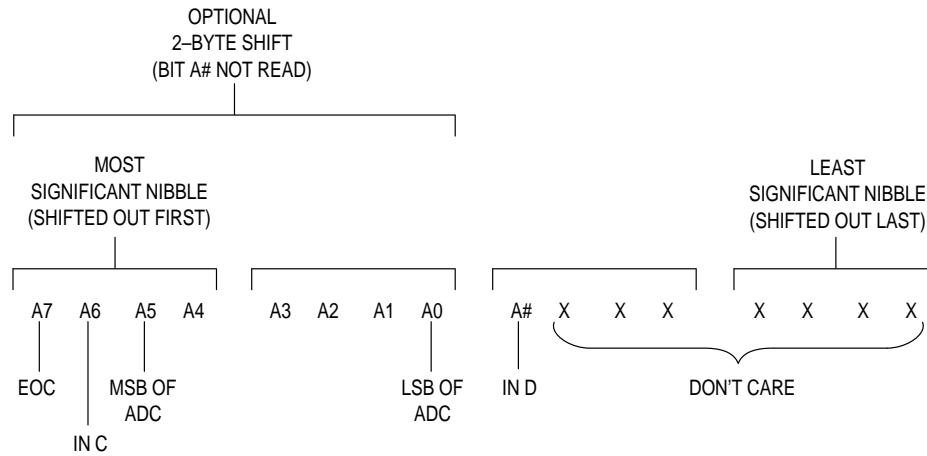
OPTIONAL
2–BYTE SHIFT
(BIT A# NOT READ)

MOST
SIGNIFICANT NIBBLE
(SHIFTED OUT FIRST)

LEAST
SIGNIFICANT NIBBLE
(SHIFTED OUT LAST)

A7 A6 A5 A4 A3 A2 A1 A0 A# X X X X X X X

EOC

IN C

MSB OF
ADC

LSB OF
ADC

IN D

DON'T CARE